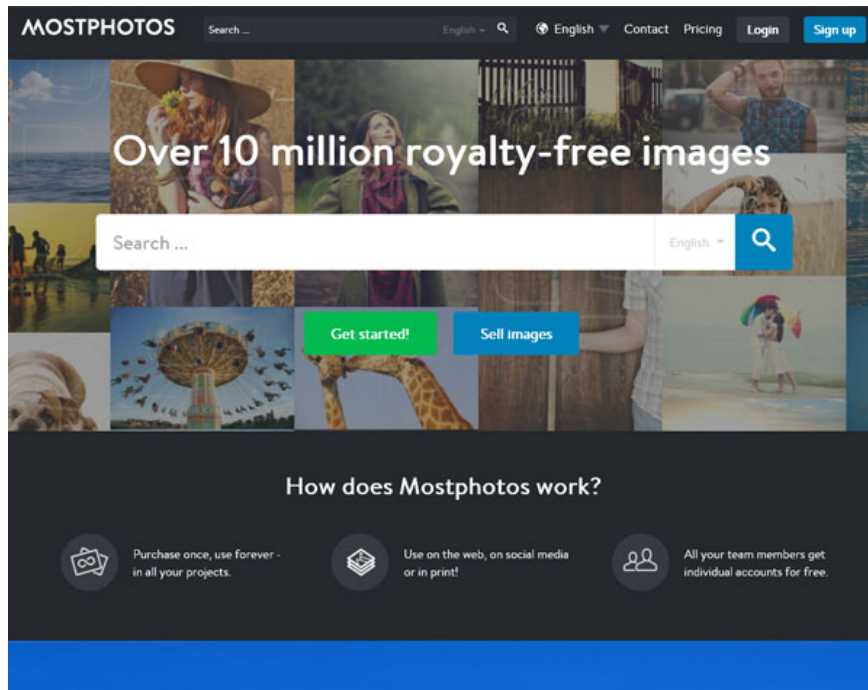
MOSTPHOTOS

Search ...

English

English

Contact

Pricing

Login

Sign up

Over 10 million royalty-free images

Search ...

English

Get started!

Sell images

How does Mostphotos work?

Purchase once, use forever - in all your projects.

Use on the web, on social media or in print!

All your team members get individual accounts for free.